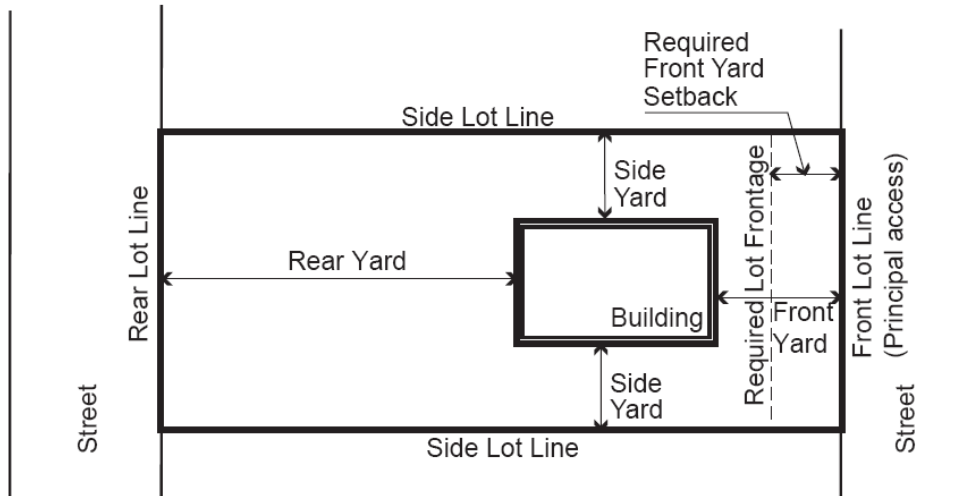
Required Front Yard Setback

Side Lot Line

Side Yard

Rear Lot Line

Rear Yard

Building

Required Lot Frontage

Front Yard

Front Lot Line (Principal access)

Side Yard

Street

Side Lot Line

Street